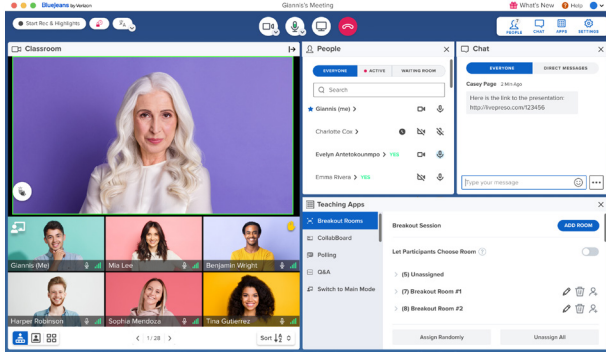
BlueJeans by Verizon

Giannis's Meeting

What's New

Help

Start Rec & Highlights

PEOPLE

CHAT

APPS

SETTINGS

Classroom

People

EVERYONE

ACTIVE

WAITING ROOM

Search

Giannis (me)

Charlotte Cox

Evelyn Antetokounmpo YES

Emma Rivera YES

Chat

EVERYONE

DIRECT MESSAGES

Casey Page 2 Min Ago

Here is the link to the presentation: http://livepreso.com/123456

Type your message

Giannis (Me)

Mia Lee

Benjamin Wright

Harper Robinson

Sophia Mendoza

Tina Gutierrez

1 / 28

Sort

Teaching Apps

Breakout Rooms

CollabBoard

Polling

Q&A

Switch to Main Mode

Breakout Session

ADD ROOM

Let Participants Choose Room

(5) Unassigned

(7) Breakout Room #1

(8) Breakout Room #2

Assign Randomly

Unassign All